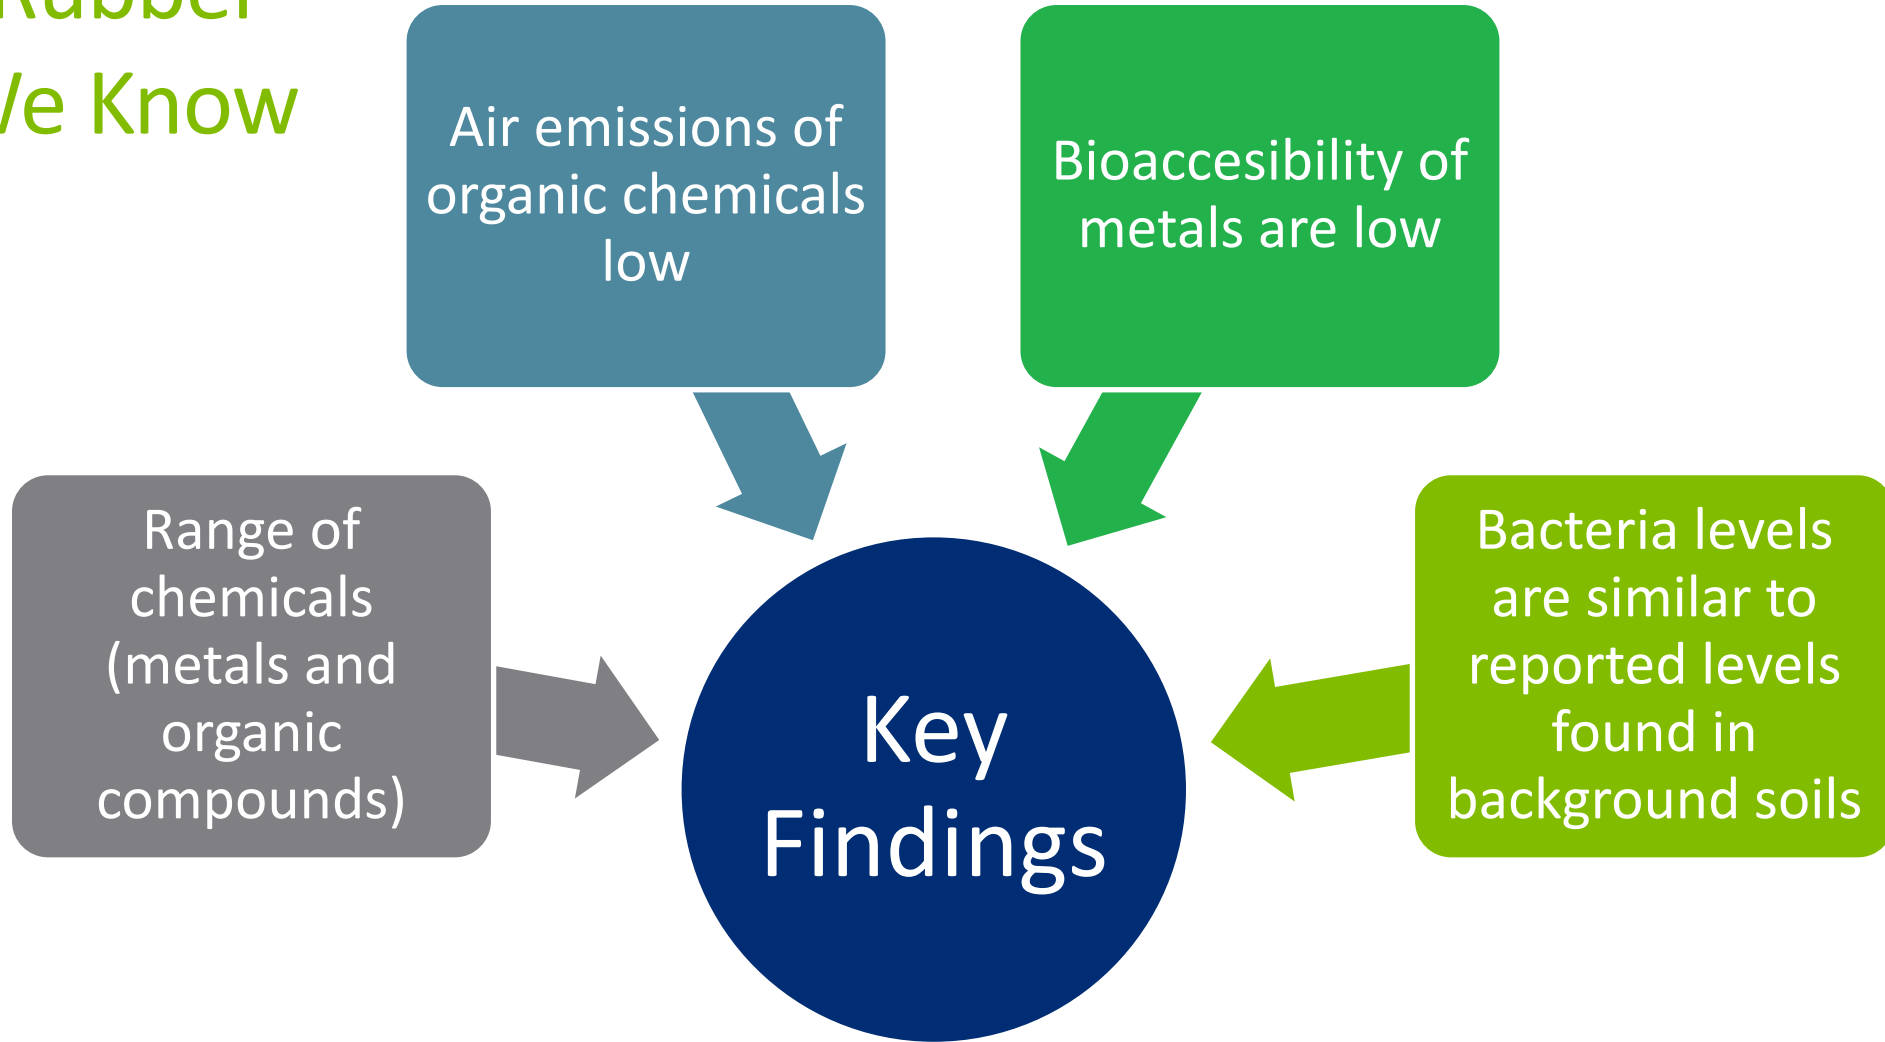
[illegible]ubber
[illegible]e Know

Air emissions of organic chemicals low

Bioaccesibility of metals are low

Range of chemicals (metals and organic compounds)

Key Findings

Bacteria levels are similar to reported levels found in background soils